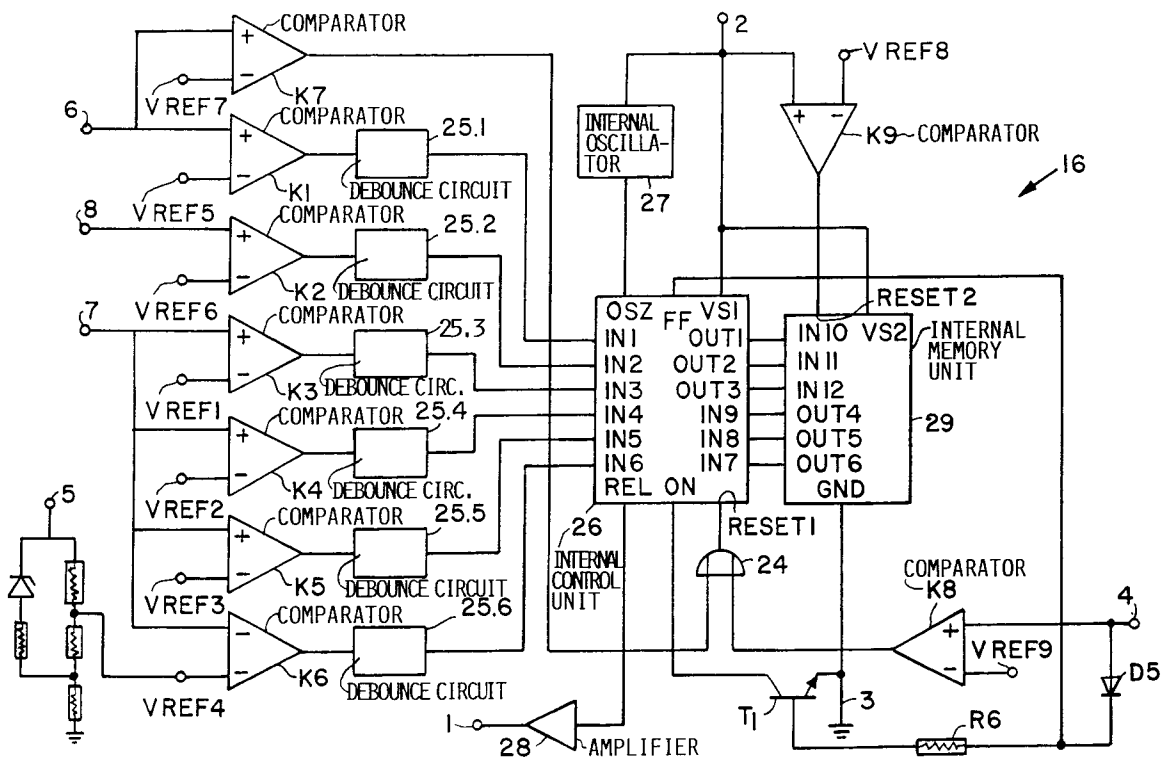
COMPARATOR
K7
VREF7
6
COMPARATOR
25.1
K1
DEBOUNCE CIRCUIT
8
VREF5
COMPARATOR
25.2
K2
DEBOUNCE CIRCUIT
7
VREF6
COMPARATOR
25.3
K3
DEBOUNCE CIRC.
VREF1
COMPARATOR
25.4
K4
DEBOUNCE CIRC.
VREF2
COMPARATOR
25.5
K5
DEBOUNCE CIRCUIT
VREF3
COMPARATOR
25.6
K6
DEBOUNCE CIRCUIT
VREF4
5
2
VREF8
INTERNAL OSCILLATOR
27
K9
COMPARATOR
16
OSZ
FF
VS1
IN1
IN2
IN3
IN4
IN5
IN6
REL
ON
OUT1
OUT2
OUT3
IN9
IN8
IN7
RESET2
IN10
VS2
IN11
IN12
OUT4
OUT5
OUT6
GND
INTERNAL MEMORY UNIT
29
26
INTERNAL CONTROL UNIT
RESET1
24
COMPARATOR
K8
VREF9
4
D5
T1
3
R6
1
28
AMPLIFIER